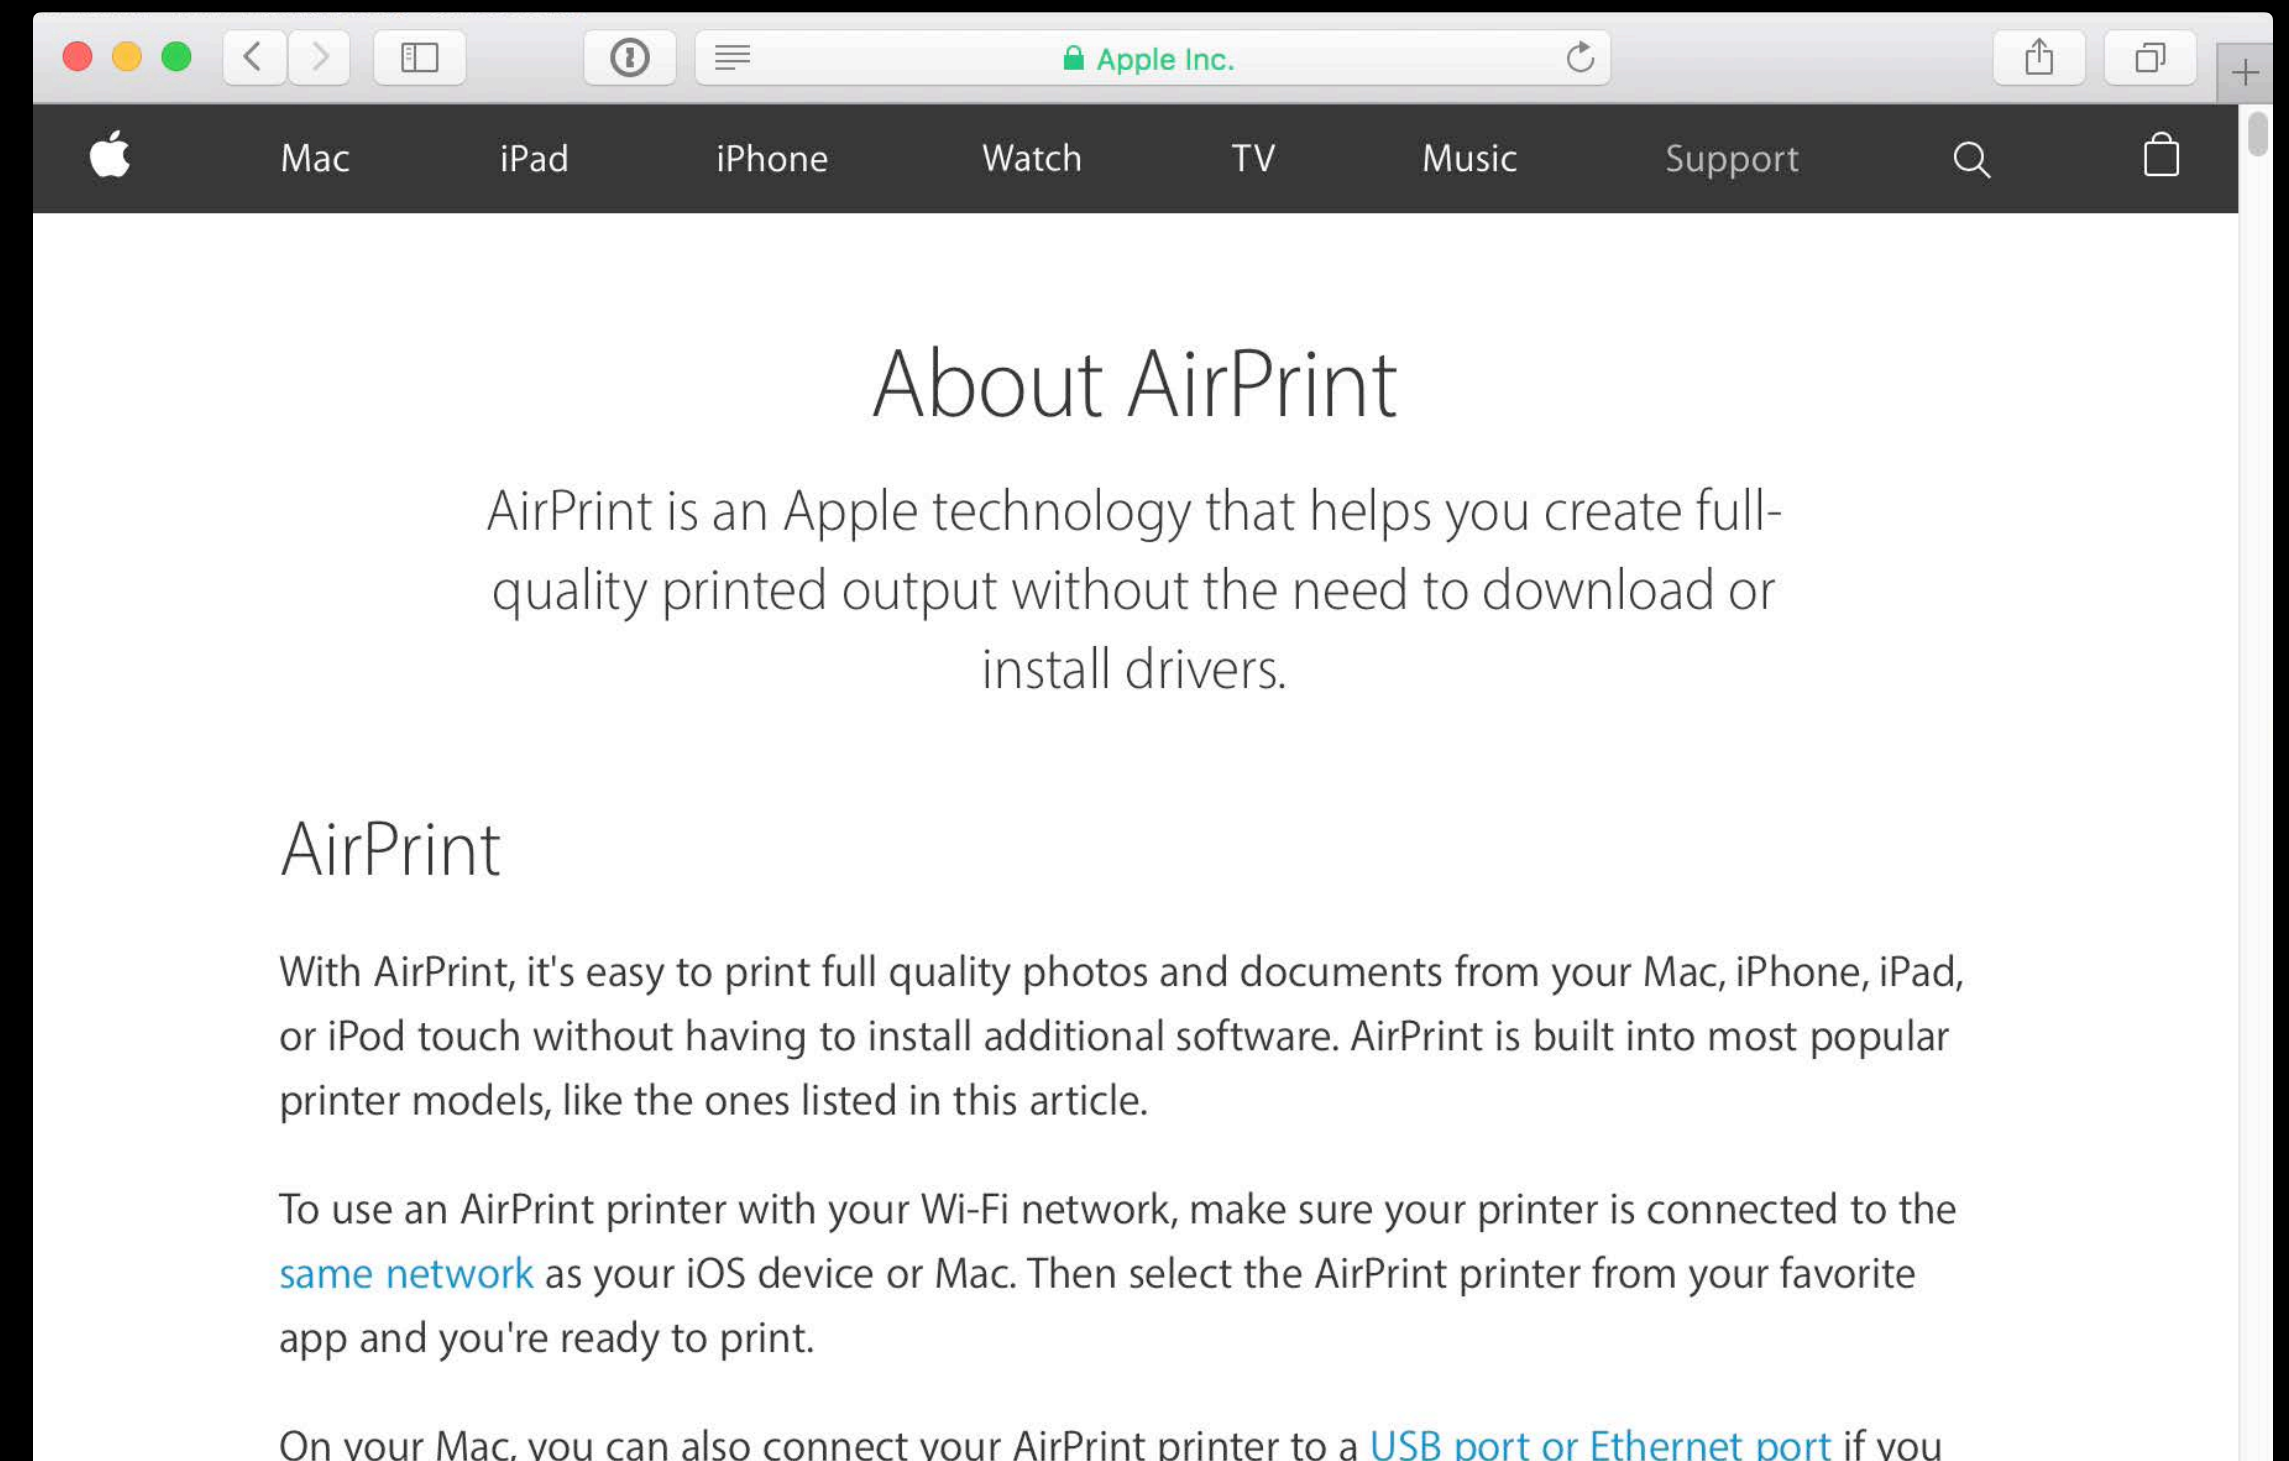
Apple Inc.

Mac iPad iPhone Watch TV Music Support

About AirPrint

AirPrint is an Apple technology that helps you create full-quality printed output without the need to download or install drivers.

AirPrint

With AirPrint, it's easy to print full quality photos and documents from your Mac, iPhone, iPad, or iPod touch without having to install additional software. AirPrint is built into most popular printer models, like the ones listed in this article.

To use an AirPrint printer with your Wi-Fi network, make sure your printer is connected to the same network as your iOS device or Mac. Then select the AirPrint printer from your favorite app and you're ready to print.

On your Mac, you can also connect your AirPrint printer to a USB port or Ethernet port if you